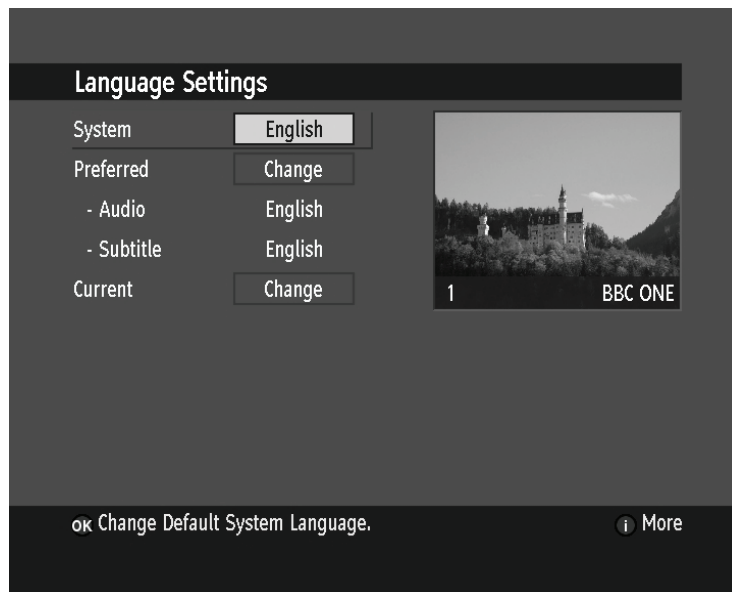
Language Settings

| | |
|---|---|
| System | English |
| Preferred | Change |
| - Audio | English |
| - Subtitle | English |
| Current | Change |

1 BBC ONE

OK Change Default System Language.

i More